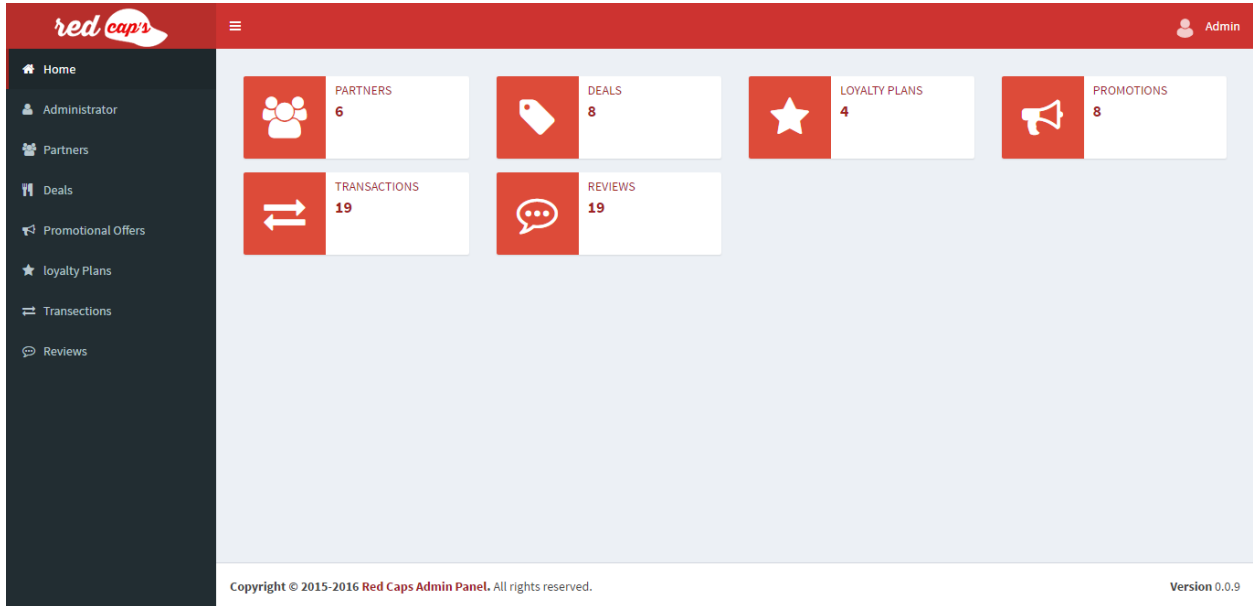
red cap's

Admin

Home
Administrator
Partners
Deals
Promotional Offers
loyalty Plans
Transections
Reviews

PARTNERS
6

DEALS
8

LOYALTY PLANS
4

PROMOTIONS
8

TRANSACTIONS
19

REVIEWS
19

Copyright © 2015-2016 Red Caps Admin Panel. All rights reserved.

Version 0.0.9